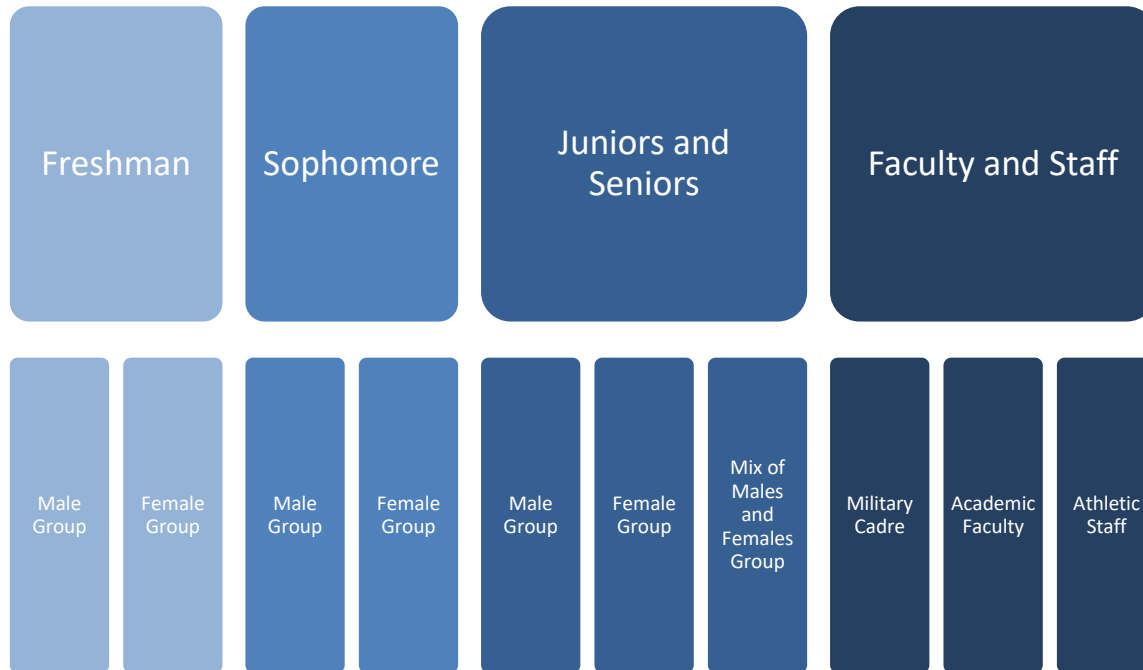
Freshman

Sophomore

Juniors and Seniors

Faculty and Staff

Male Group

Female Group

Male Group

Female Group

Male Group

Female Group

Mix of Males and Females Group

Military Cadre

Academic Faculty

Athletic Staff